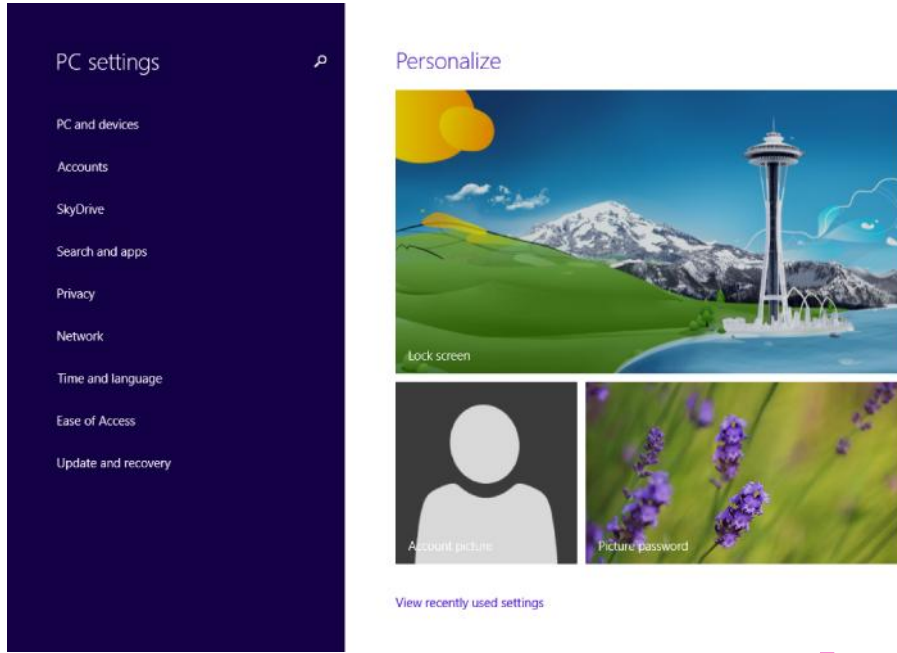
PC settings

PC and devices

Accounts

SkyDrive

Search and apps

Privacy

Network

Time and language

Ease of Access

Update and recovery

Personalize

Lock screen

Account picture

Picture password

View recently used settings